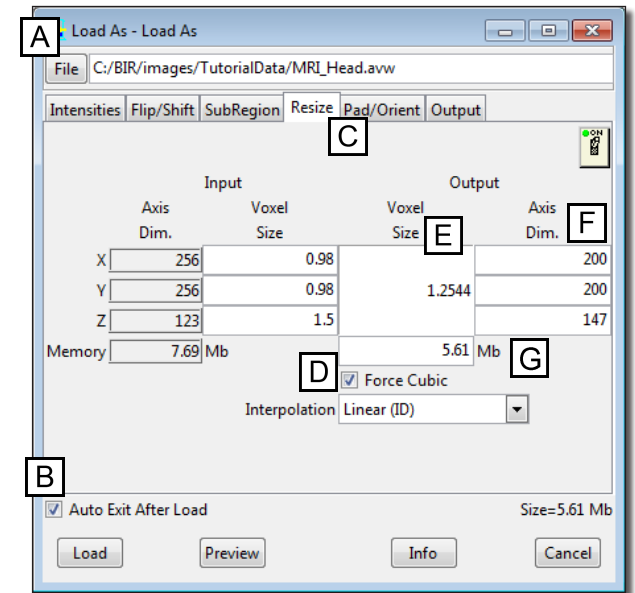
A

Load As - Load As

File C:/BIR/images/TutorialData/MRI_Head.avw

Intensities Flip/Shift SubRegion Resize Pad/Orient Output

C

ON

Input

Output

| | Axis Dim. | Voxel Size | Voxel Size | Axis Dim. |
|---|---|---|---|---|
| X | 256 | 0.98 | | 200 |
| Y | 256 | 0.98 | 1.2544 | 200 |
| Z | 123 | 1.5 | | 147 |

E

F

Memory 7.69 Mb

5.61 Mb

G

D

Force Cubic

Interpolation Linear (ID)

B

Auto Exit After Load

Size=5.61 Mb

Load Preview Info Cancel